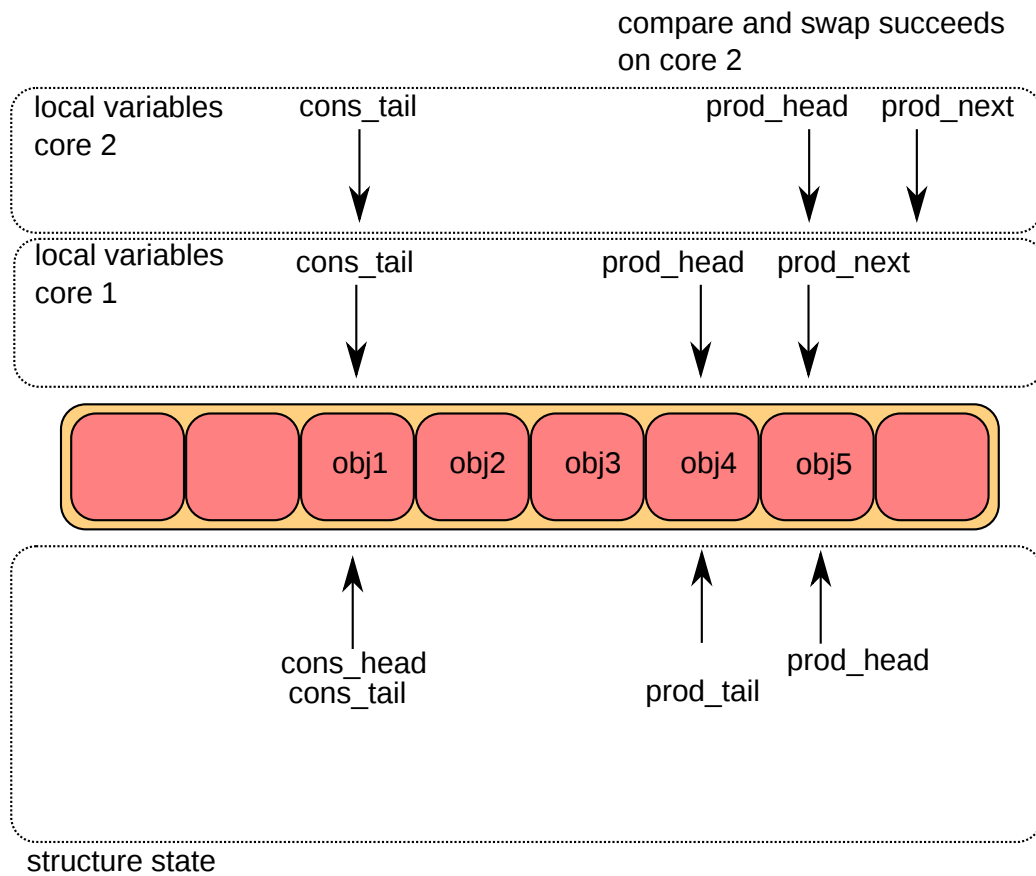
compare and swap succeeds on core 2

local variables core 2

cons_tail

prod_head

prod_next

local variables core 1

cons_tail

prod_head

prod_next

obj1

obj2

obj3

obj4

obj5

cons_head
cons_tail

prod_tail

prod_head

structure state